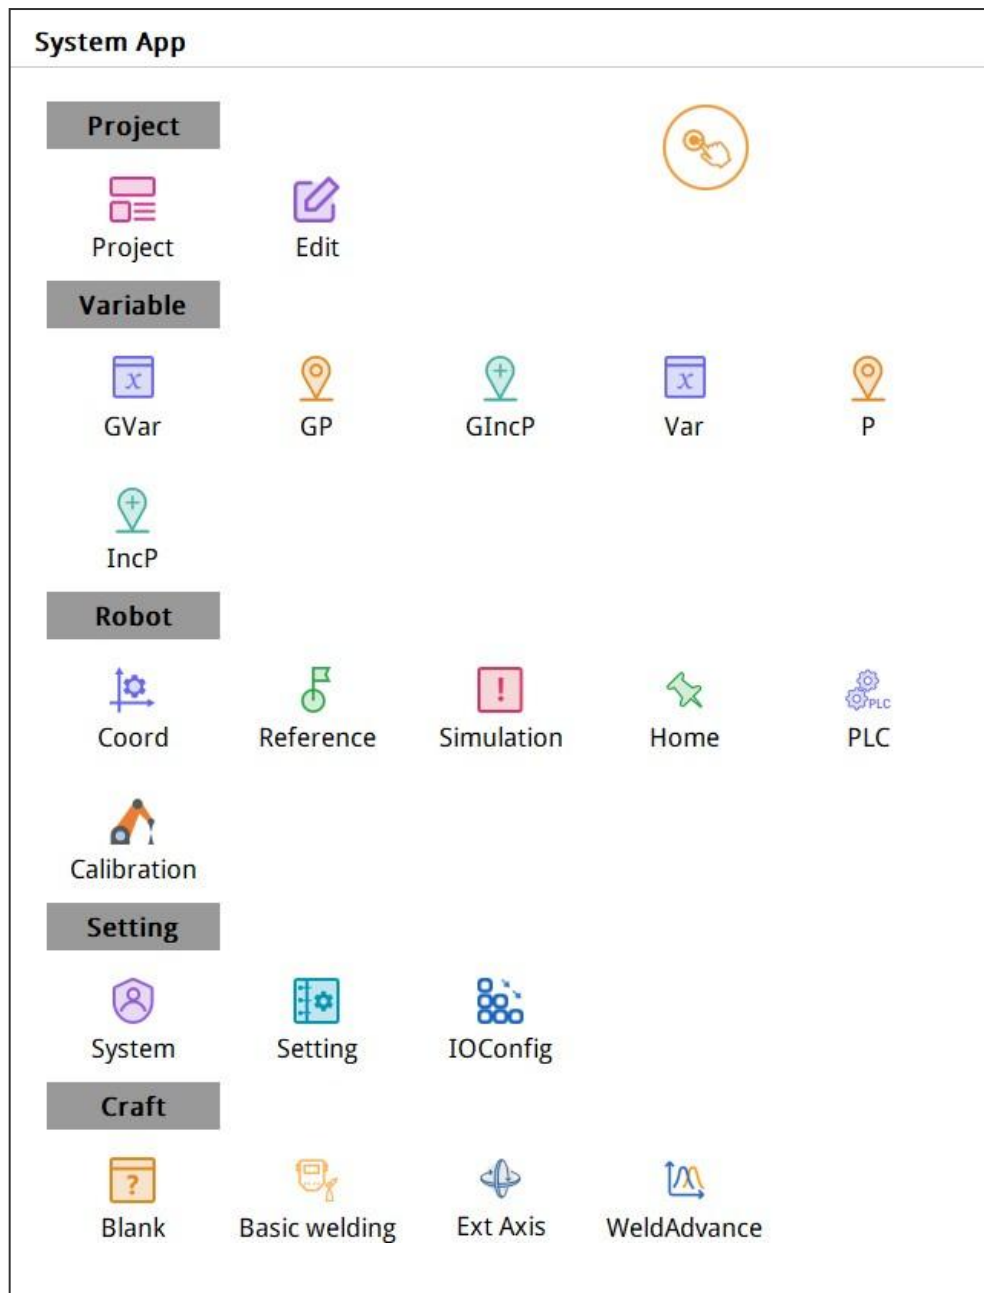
System App

Project

Project
Edit

Variable

GVar
GP
GIncP
Var
P
IncP

Robot

Coord
Reference
Simulation
Home
PLC
Calibration

Setting

System
Setting
IOConfig

Craft

Blank
Basic welding
Ext Axis
WeldAdvance